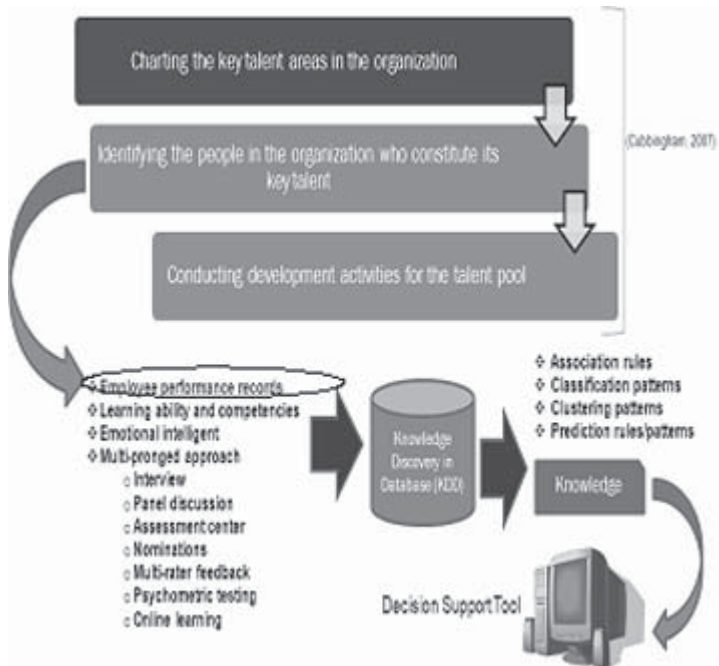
Charting the key talent areas in the organization

Identifying the people in the organization who constitute its key talent

Conducting development activities for the talent pool

(Cubbingham, 2007)

❖ Employee performance records
❖ Learning ability and competencies
❖ Emotional intelligent
❖ Multi-pronged approach
○ Interview
○ Panel discussion
○ Assessment center
○ Nominations
○ Multi-rater feedback
○ Psychometric testing
○ Online learning

Knowledge Discovery in Database (KDD)

❖ Association rules
❖ Classification patterns
❖ Clustering patterns
❖ Prediction rules/patterns

Knowledge

Decision Support Tool